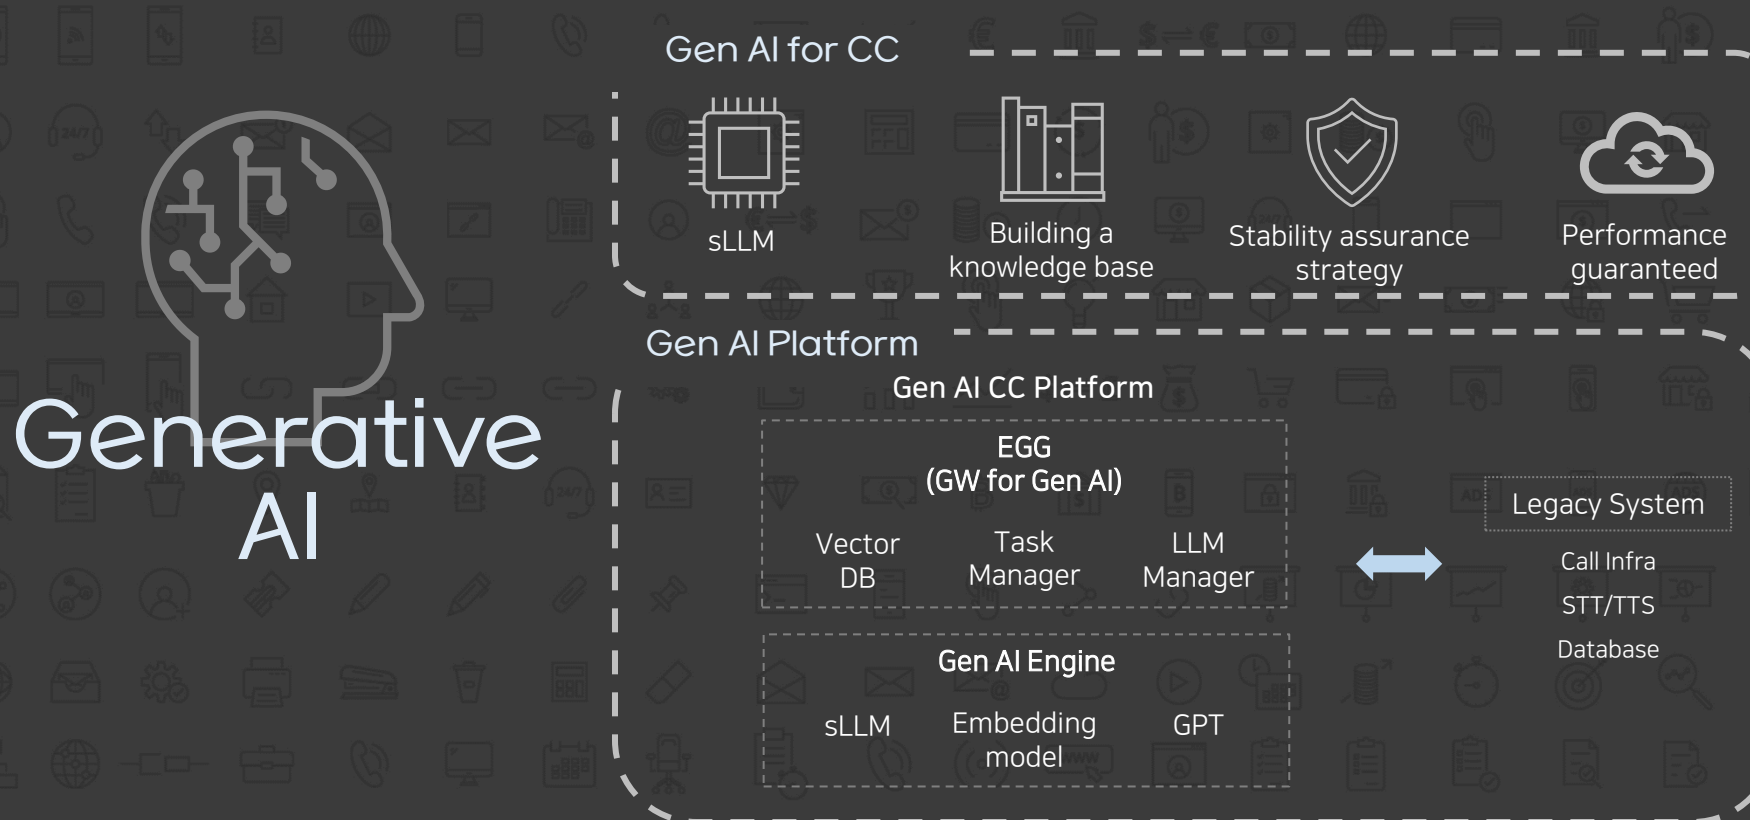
Generative AI

Gen AI for CC

sLLM

Building a knowledge base

Stability assurance strategy

Performance guaranteed

Gen AI Platform

Gen AI CC Platform

EGG
(GW for Gen AI)

Vector DB

Task Manager

LLM Manager

Gen AI Engine

sLLM

Embedding model

GPT

Legacy System

Call Infra

STT/TTS

Database